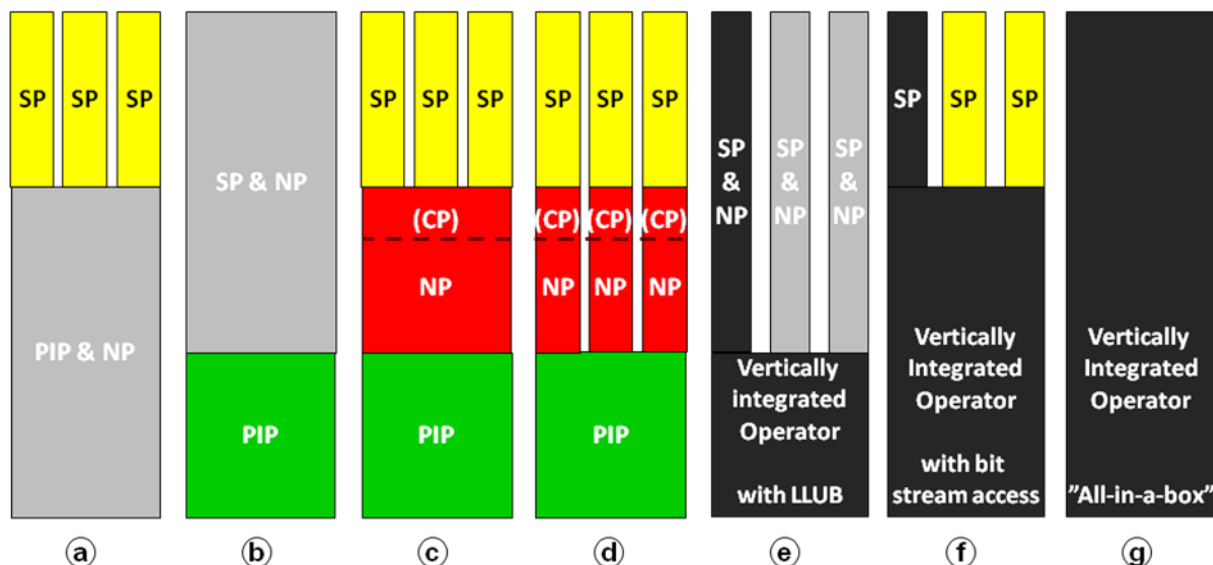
SP SP SP

PIP & NP

(a)

SP & NP

PIP

(b)

SP SP SP

(CP)

NP

PIP

(c)

SP SP SP

(CP) (CP) (CP)

NP NP NP

PIP

(d)

SP & NP SP & NP SP & NP

Vertically integrated Operator

with LLUB

(e)

SP SP SP

Vertically Integrated Operator

with bit stream access

(f)

Vertically Integrated Operator

"All-in-a-box"

(g)